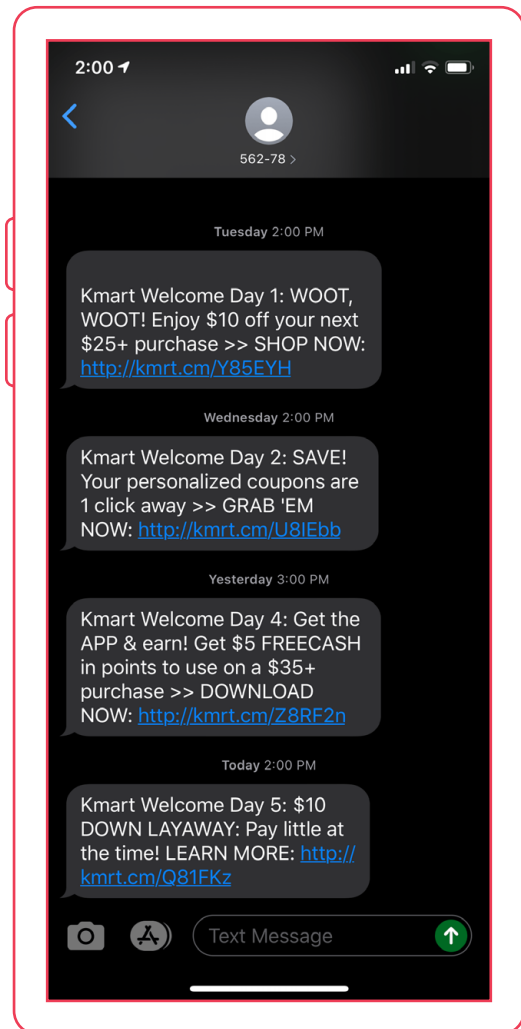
2:00

562-78 >

Tuesday 2:00 PM

Kmart Welcome Day 1: WOOT, WOOT! Enjoy $10 off your next $25+ purchase >> SHOP NOW: http://kmrt.cm/Y85EYH

Wednesday 2:00 PM

Kmart Welcome Day 2: SAVE! Your personalized coupons are 1 click away >> GRAB 'EM NOW: http://kmrt.cm/U8lEbb

Yesterday 3:00 PM

Kmart Welcome Day 4: Get the APP & earn! Get $5 FREECASH in points to use on a $35+ purchase >> DOWNLOAD NOW: http://kmrt.cm/Z8RF2n

Today 2:00 PM

Kmart Welcome Day 5: $10 DOWN LAYAWAY: Pay little at the time! LEARN MORE: http://kmrt.cm/Q81FKz

Text Message